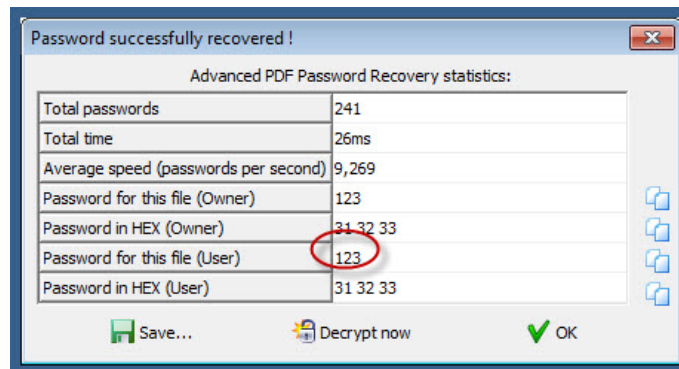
Password successfully recovered !

Advanced PDF Password Recovery statistics:

| | |
|---|---|
| Total passwords | 241 |
| Total time | 26ms |
| Average speed (passwords per second) | 9,269 |
| Password for this file (Owner) | 123 |
| Password in HEX (Owner) | 31 32 33 |
| Password for this file (User) | 123 |
| Password in HEX (User) | 31 32 33 |

Save... Decrypt now OK